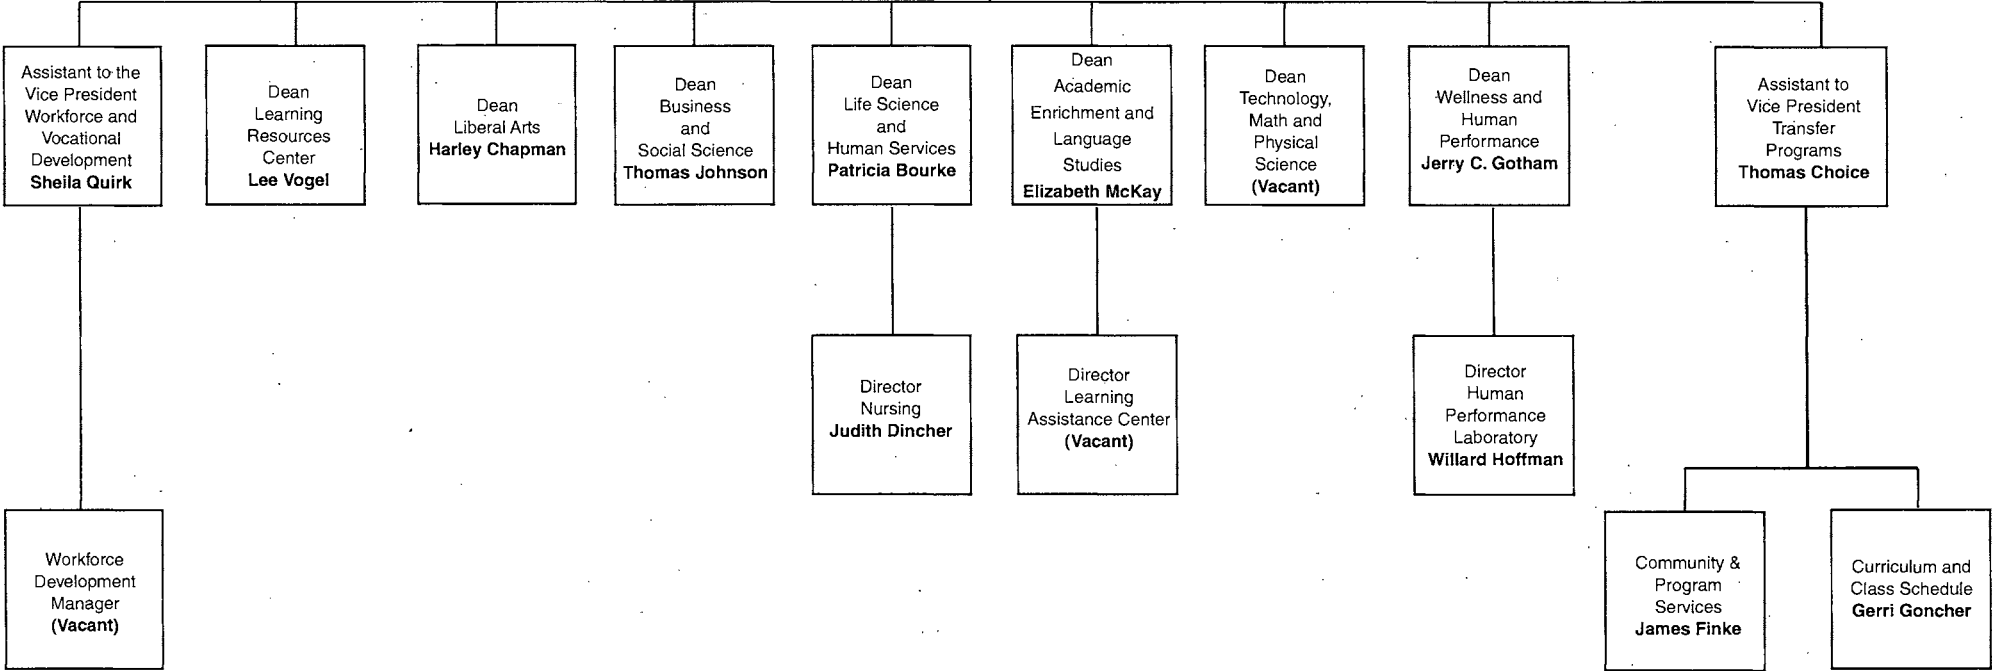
Assistant to the Vice President Workforce and Vocational Development
**Sheila Quirk**

Dean Learning Resources Center
**Lee Vogel**

Dean Liberal Arts
**Harley Chapman**

Dean Business and Social Science
**Thomas Johnson**

Dean Life Science and Human Services
**Patricia Bourke**

Dean Academic Enrichment and Language Studies
**Elizabeth McKay**

Dean Technology, Math and Physical Science
**(Vacant)**

Dean Wellness and Human Performance
**Jerry C. Gotham**

Assistant to Vice President Transfer Programs
**Thomas Choice**

Director Nursing
**Judith Dincher**

Director Learning Assistance Center
**(Vacant)**

Director Human Performance Laboratory
**Willard Hoffman**

Workforce Development Manager
**(Vacant)**

Community & Program Services
**James Finke**

Curriculum and Class Schedule
**Gerri Goncher**